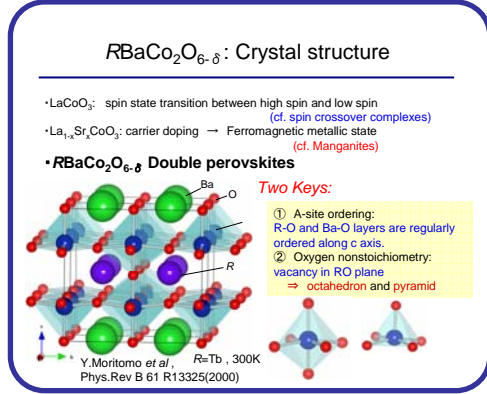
$R$BaCo$_2$O$_{6-\delta}$: Crystal structure

・LaCoO$_3$: spin state transition between high spin and low spin (cf. spin crossover complexes)

・La$_{1-x}$Sr$_x$CoO$_3$: carrier doping → Ferromagnetic metallic state (cf. Manganites)

・$R$BaCo$_2$O$_{6-\delta}$ Double perovskites

Ba

O

$R$

Two Keys:

① A-site ordering: R-O and Ba-O layers are regularly ordered along c axis.
② Oxygen nonstoichiometry: vacancy in RO plane ⇒ octahedron and pyramid

$R$=Tb , 300K

Y.Moritomo $et\ al$, Phys.Rev B 61 R13325(2000)